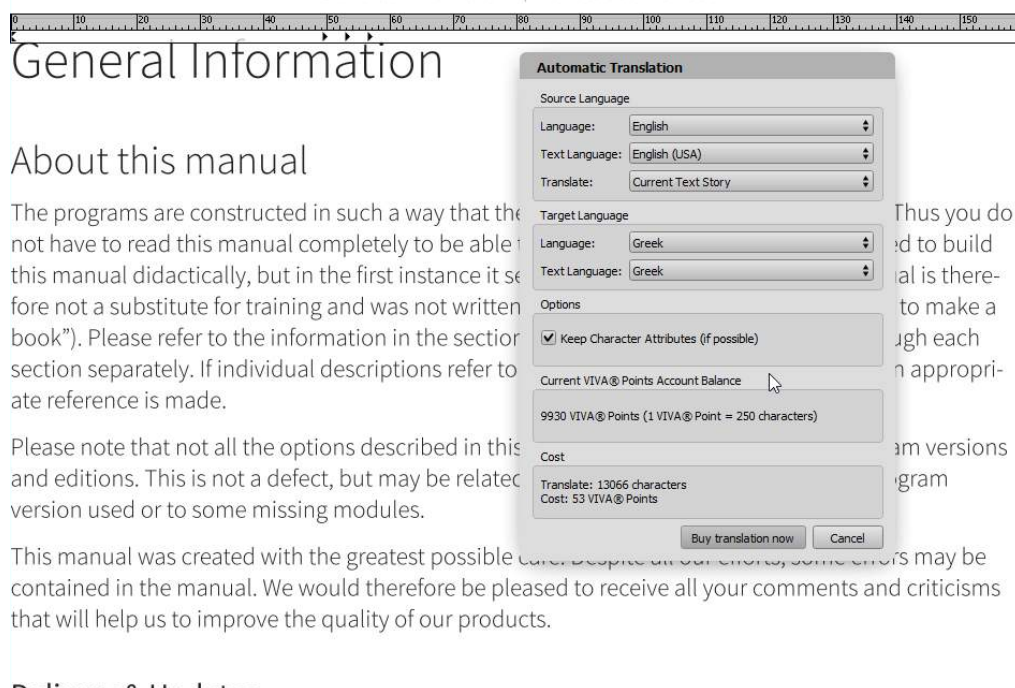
0 10 20 30 40 50 60 70 80 90 100 110 120 130 140 150

General Information

About this manual

The programs are constructed in such a way that the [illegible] Thus you do not have to read this manual completely to be able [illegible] ed to build this manual didactically, but in the first instance it se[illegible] al is therefore not a substitute for training and was not written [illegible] to make a book"). Please refer to the information in the sectior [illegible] ugh each section separately. If individual descriptions refer to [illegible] n appropriate reference is made.

Please note that not all the options described in this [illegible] am versions and editions. This is not a defect, but may be relatec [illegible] gram version used or to some missing modules.

This manual was created with the greatest possible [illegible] rs may be contained in the manual. We would therefore be pleased to receive all your comments and criticisms that will help us to improve the quality of our products.

Automatic Translation

Source Language

Language: English

Text Language: English (USA)

Translate: Current Text Story

Target Language

Language: Greek

Text Language: Greek

Options

Keep Character Attributes (if possible)

Current VIVA® Points Account Balance

9930 VIVA® Points (1 VIVA® Point = 250 characters)

Cost

Translate: 13066 characters
Cost: 53 VIVA® Points

Buy translation now

Cancel